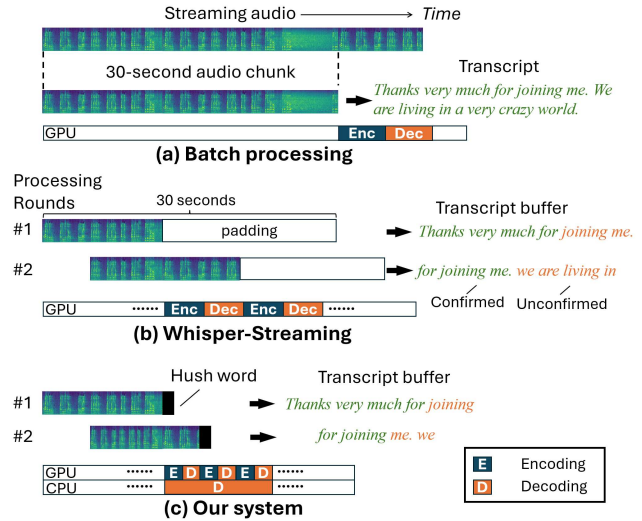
Streaming audio → Time

30-second audio chunk

Transcript

Thanks very much for joining me. We are living in a very crazy world.

GPU Enc Dec

(a) Batch processing

Processing Rounds

30 seconds

#1 padding

Transcript buffer

Thanks very much for joining me.

#2

for joining me. we are living in

GPU ······ Enc Dec Enc Dec ······

Confirmed Unconfirmed

(b) Whisper-Streaming

Hush word

Transcript buffer

#1

Thanks very much for joining

#2

for joining me. we

GPU ······ E D E D E D ······
CPU ······ D ······

E Encoding
D Decoding

(c) Our system